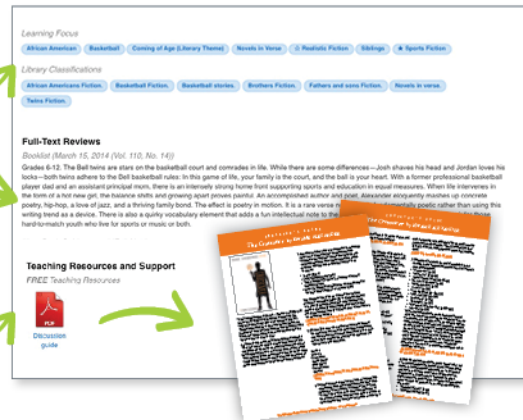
Learning Focus

African American | Basketball | Coming of Age (Literary Theme) | Novels in Verse | ☆ Realistic Fiction | Siblings | ★ Sports Fiction

Library Classifications

African American Fiction. | Basketball Fiction. | Basketball stories. | Brothers Fiction. | Fathers and sons Fiction. | Novels in verse. | Twins Fiction.

Full-Text Reviews

Booklist (March 15, 2014 (Vol. 110, No. 14))

Grades 6-12. The Bell twins are stars on the basketball court and comrades in life. While there are some differences—Josh shaves his head and Jordan loves his locks—both twins adhere to the Bell basketball rules: In this game of life, your family is the court, and the ball is your heart. With a former professional basketball player dad and an assistant principal mom, there is an intensely strong home front supporting sports and education in equal measures. When life intervenes in the form of a hot new girl, the balance shifts and growing apart proves painful. An accomplished author and poet, Alexander eloquently mashes up concrete poetry, hip-hop, a love of jazz, and a thriving family bond. The effect is poetry in motion. It is a rare verse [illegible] poetic rather than using this writing trend as a device. There is also a quirky vocabulary element that adds a fun intellectual note to the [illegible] hard-to-match youth who live for sports or music or both.

Teaching Resources and Support

FREE Teaching Resources

PDF

Discussion guide

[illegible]
The Crossover by Kwame Alexander

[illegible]
The Crossover by Kwame Alexander